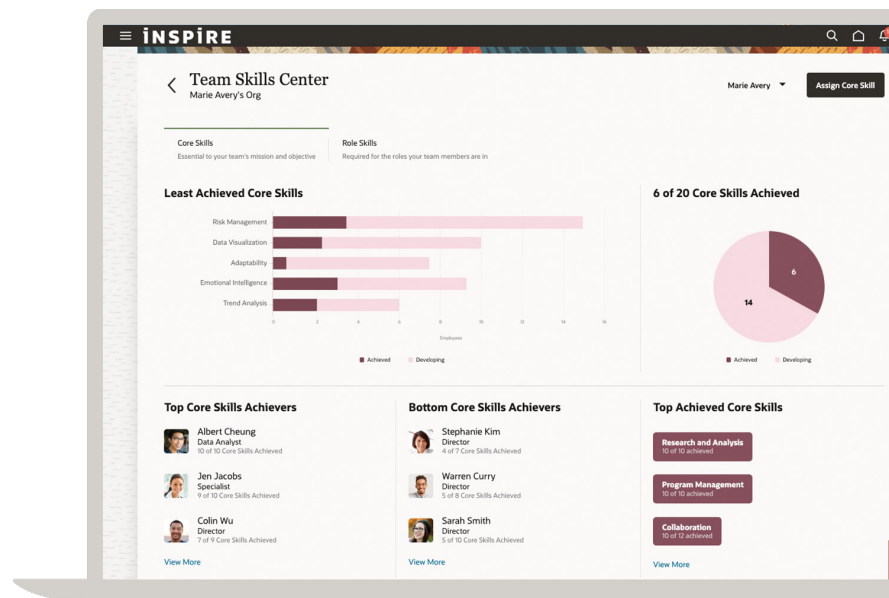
INSPIRE

Team Skills Center
Marie Avery's Org

Marie Avery

Assign Core Skill

Core Skills
Essential to your team's mission and objective

Role Skills
Required for the roles your team members are in

Least Achieved Core Skills

Risk Management
Data Visualization
Adaptability
Emotional Intelligence
Trend Analysis

0 2 4 6 8 10 12 14 16

Employees

Achieved Developing

6 of 20 Core Skills Achieved

6
14

Achieved Developing

Top Core Skills Achievers

Albert Cheung
Data Analyst
10 of 10 Core Skills Achieved

Jen Jacobs
Specialist
9 of 10 Core Skills Achieved

Colin Wu
Director
7 of 9 Core Skills Achieved

View More

Bottom Core Skills Achievers

Stephanie Kim
Director
4 of 7 Core Skills Achieved

Warren Curry
Director
5 of 8 Core Skills Achieved

Sarah Smith
Director
5 of 10 Core Skills Achieved

View More

Top Achieved Core Skills

Research and Analysis
10 of 10 achieved

Program Management
10 of 10 achieved

Collaboration
10 of 12 achieved

View More